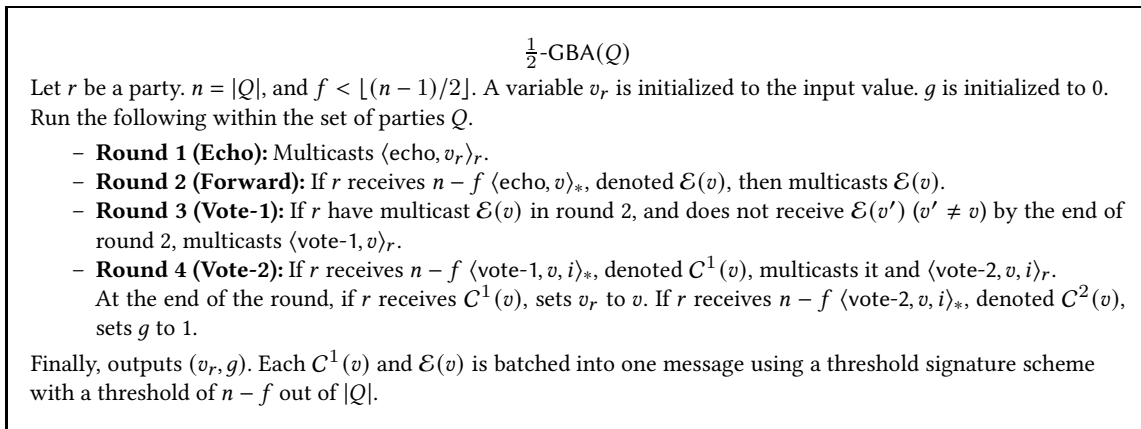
$\frac{1}{2}$-GBA($Q$)

Let $r$ be a party. $n = |Q|$, and $f < \lfloor (n-1)/2 \rfloor$. A variable $v_r$ is initialized to the input value. $g$ is initialized to 0. Run the following within the set of parties $Q$.

– **Round 1 (Echo):** Multicasts $\langle \text{echo}, v_r \rangle_r$.
– **Round 2 (Forward):** If $r$ receives $n - f$ $\langle \text{echo}, v \rangle_*$, denoted $\mathcal{E}(v)$, then multicasts $\mathcal{E}(v)$.
– **Round 3 (Vote-1):** If $r$ have multicast $\mathcal{E}(v)$ in round 2, and does not receive $\mathcal{E}(v')$ $(v' \neq v)$ by the end of round 2, multicasts $\langle \text{vote-1}, v \rangle_r$.
– **Round 4 (Vote-2):** If $r$ receives $n - f$ $\langle \text{vote-1}, v, i \rangle_*$, denoted $C^1(v)$, multicasts it and $\langle \text{vote-2}, v, i \rangle_r$. At the end of the round, if $r$ receives $C^1(v)$, sets $v_r$ to $v$. If $r$ receives $n - f$ $\langle \text{vote-2}, v, i \rangle_*$, denoted $C^2(v)$, sets $g$ to 1.

Finally, outputs $(v_r, g)$. Each $C^1(v)$ and $\mathcal{E}(v)$ is batched into one message using a threshold signature scheme with a threshold of $n - f$ out of $|Q|$.